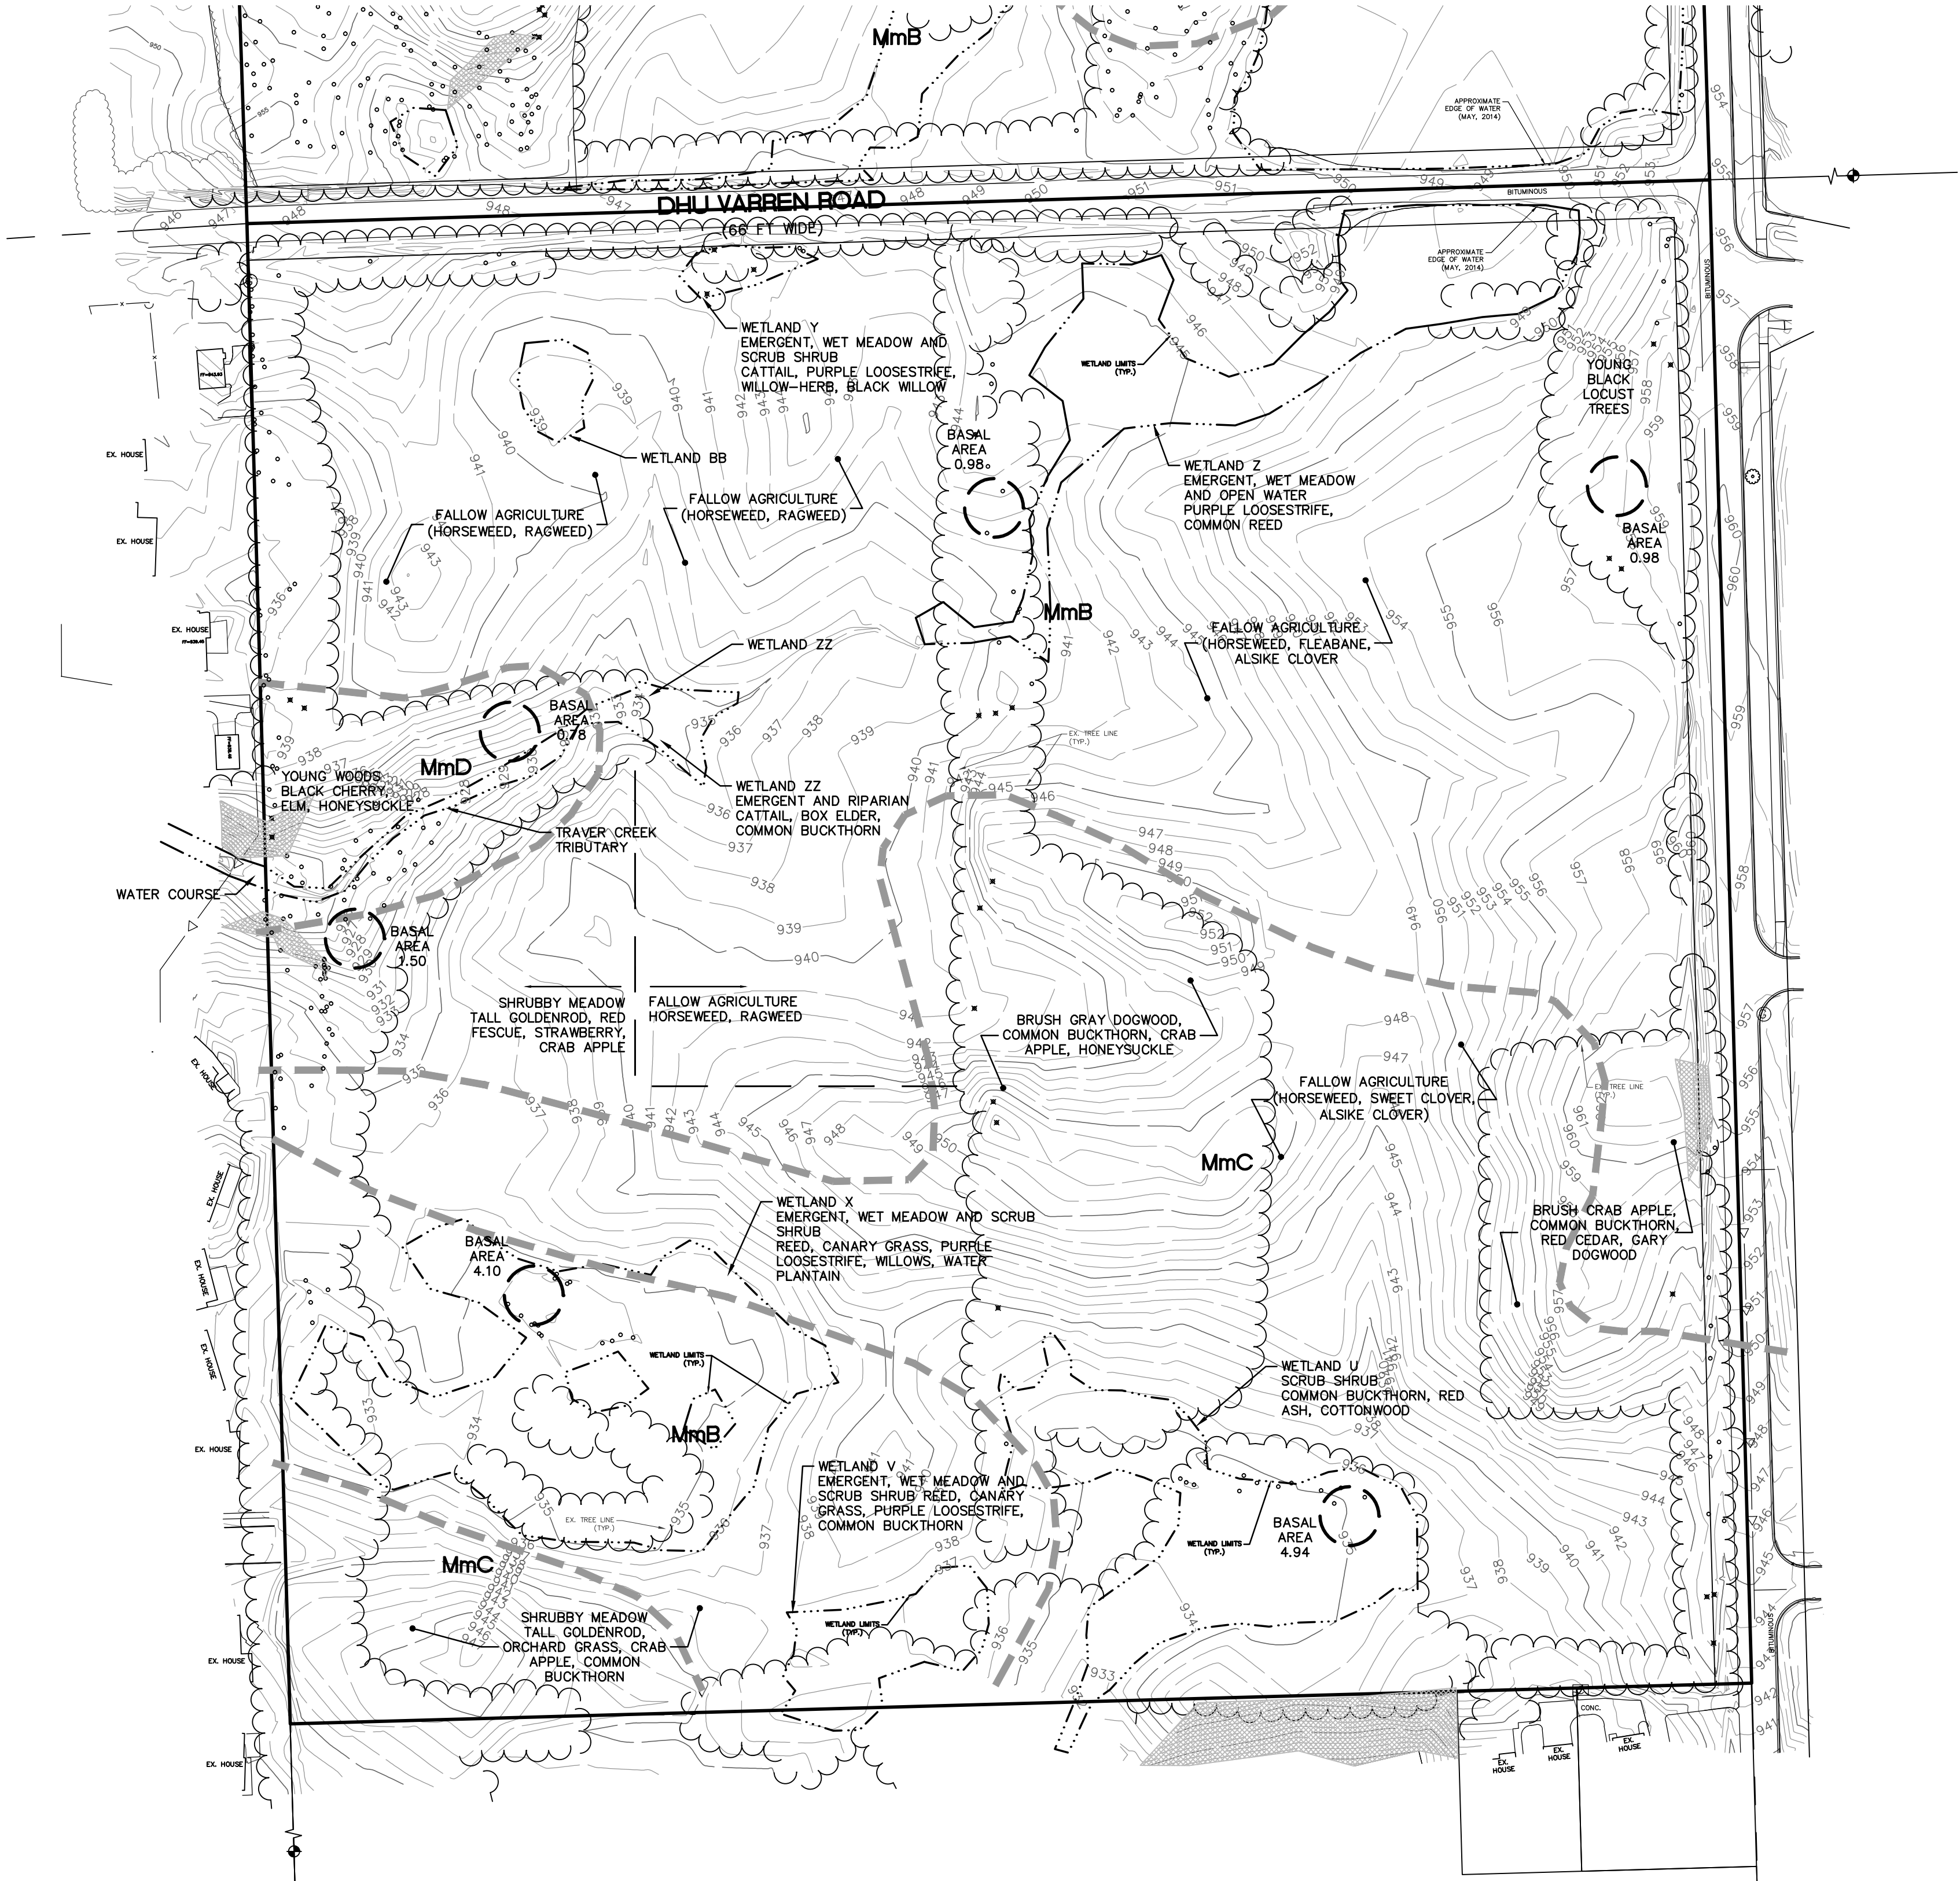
MmB

APPROXIMATE EDGE OF WATER (MAY, 2014)

DHU VARREN ROAD
(66 FT WIDE)

BITUMINOUS

APPROXIMATE EDGE OF WATER (MAY, 2014)

WETLAND Y
EMERGENT, WET MEADOW AND SCRUB SHRUB
CATTAIL, PURPLE LOOSESTRIFE, WILLOW-HERB, BLACK WILLOW

WETLAND LIMITS (TYP.)

YOUNG BLACK LOCUST TREES

EX. HOUSE

WETLAND BB

BASAL AREA 0.98

WETLAND Z
EMERGENT, WET MEADOW AND OPEN WATER
PURPLE LOOSESTRIFE, COMMON REED

EX. HOUSE

FALLOW AGRICULTURE (HORSEWEED, RAGWEED)

FALLOW AGRICULTURE (HORSEWEED, RAGWEED)

BASAL AREA 0.98

MmB

EX. HOUSE

FALLOW AGRICULTURE (HORSEWEED, FLEABANE, ALSIKE CLOVER)

WETLAND ZZ

BASAL AREA 0.78

EX. TREE LINE (TYP.)

MmD

YOUNG WOODS BLACK CHERRY, ELM, HONEYSUCKLE

WETLAND ZZ
EMERGENT AND RIPARIAN
CATTAIL, BOX ELDER, COMMON BUCKTHORN

TRAVER CREEK TRIBUTARY

WATER COURSE

BASAL AREA 1.50

SHRUBBY MEADOW
TALL GOLDENROD, RED FESCUE, STRAWBERRY, CRAB APPLE

FALLOW AGRICULTURE
HORSEWEED, RAGWEED

BRUSH GRAY DOGWOOD, COMMON BUCKTHORN, CRAB APPLE, HONEYSUCKLE

EX. HOUSE

FALLOW AGRICULTURE (HORSEWEED, SWEET CLOVER, ALSIKE CLOVER)

EX. TREE LINE (TYP.)

MmC

EX. HOUSE

WETLAND X
EMERGENT, WET MEADOW AND SCRUB SHRUB
REED, CANARY GRASS, PURPLE LOOSESTRIFE, WILLOWS, WATER PLANTAIN

BASAL AREA 4.10

BRUSH CRAB APPLE, COMMON BUCKTHORN, RED CEDAR, GARY DOGWOOD

EX. HOUSE

EX. HOUSE

WETLAND LIMITS (TYP.)

WETLAND U
SCRUB SHRUB
COMMON BUCKTHORN, RED ASH, COTTONWOOD

MmB

EX. HOUSE

WETLAND V
EMERGENT, WET MEADOW AND SCRUB SHRUB REED, CANARY GRASS, PURPLE LOOSESTRIFE, COMMON BUCKTHORN

EX. TREE LINE (TYP.)

WETLAND LIMITS (TYP.)

BASAL AREA 4.94

MmC

SHRUBBY MEADOW
TALL GOLDENROD, ORCHARD GRASS, CRAB APPLE, COMMON BUCKTHORN

WETLAND LIMITS (TYP.)

EX. HOUSE

BITUMINOUS

EX. HOUSE

CONC.

EX. HOUSE

EX. HOUSE

EX. HOUSE